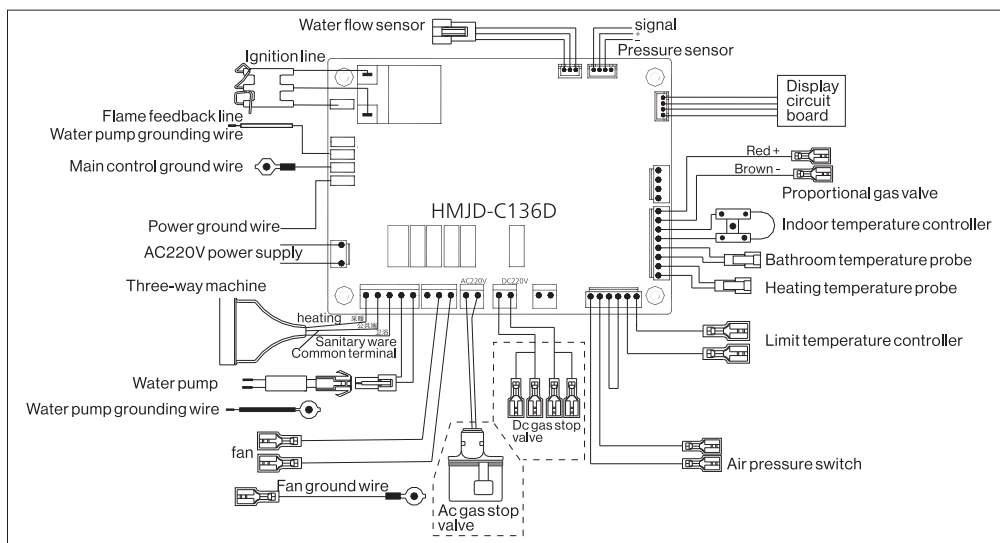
Water flow sensor

signal

+

-

Pressure sensor

Ignition line

Display circuit board

Flame feedback line

Water pump grounding wire

Main control ground wire

Red +

Brown -

Proportional gas valve

HMJD-C136D

Power ground wire

Indoor temperature controller

AC220V power supply

Bathroom temperature probe

Three-way machine

Heating temperature probe

AC220V

DC220V

heating

Sanitary ware

Common terminal

Limit temperature controller

Water pump

Water pump grounding wire

Dc gas stop valve

fan

Air pressure switch

Fan ground wire

Ac gas stop valve